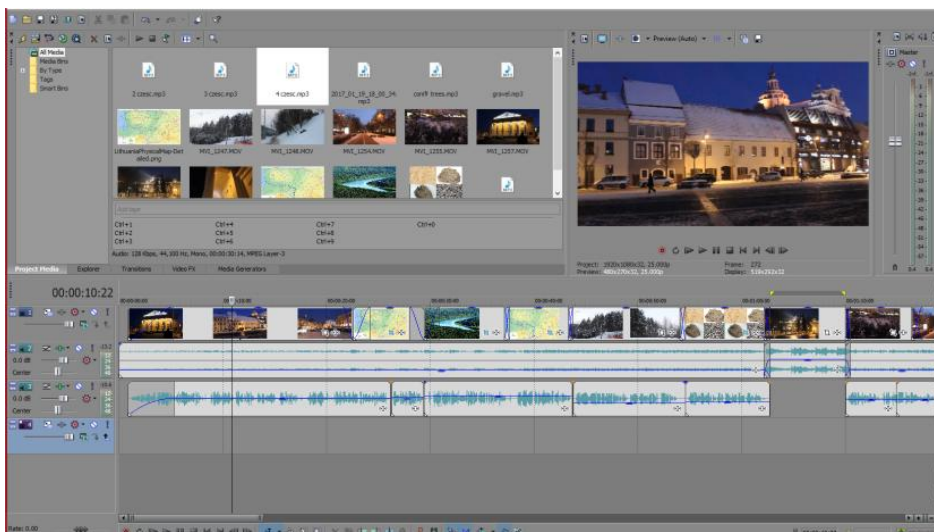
All Media
Media Bins
By Type
Tags
Smart Bins

2 czesc.mp3
3 czesc.mp3
4 czesc.mp3
2017_01_19_18_00_34.mp3
conifr trees.mp3
gravel.mp3

LithuaniaPhysicalMap-Detailed.png
MVI_1247.MOV
MVI_1248.MOV
MVI_1254.MOV
MVI_1255.MOV
MVI_1257.MOV

Ctrl+1
Ctrl+2
Ctrl+3
Ctrl+4
Ctrl+5
Ctrl+6
Ctrl+7
Ctrl+8
Ctrl+9
Ctrl+0

Audio: 128 Kbps, 44,100 Hz, Mono, 00:00:30:14, MPEG Layer-3

Project Media
Explorer
Transitions
Video FX
Media Generators

Preview (Auto)

Project: 1920x1080x32, 25.000p
Preview: 480x270x32, 25.000p
Frame: 272
Display: 516x292x32

Master

00:00:10:22

0.0 dB
Center
0.0 dB
Center

Rate: 0.00